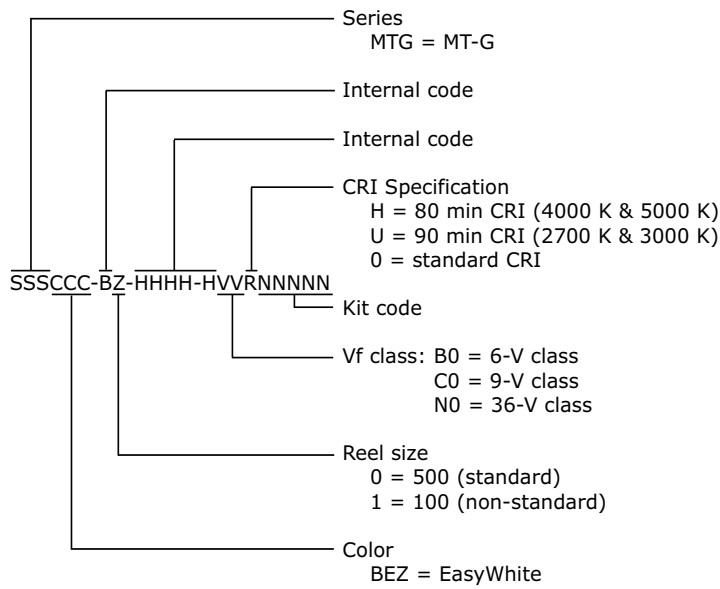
Series
MTG = MT-G

Internal code

Internal code

CRI Specification
H = 80 min CRI (4000 K & 5000 K)
U = 90 min CRI (2700 K & 3000 K)
0 = standard CRI

SSSCCC-BZ-HHHH-HVVRNNNNN

Kit code

Vf class: B0 = 6-V class
C0 = 9-V class
N0 = 36-V class

Reel size
0 = 500 (standard)
1 = 100 (non-standard)

Color
BEZ = EasyWhite